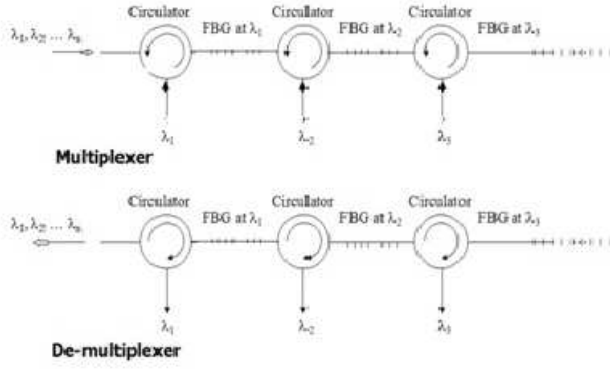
$\lambda_1, \lambda_2, \ldots \lambda_n$

Circulator

FBG at $\lambda_1$

Circulator

FBG at $\lambda_2$

Circulator

FBG at $\lambda_3$

$\lambda_1$

$\lambda_2$

$\lambda_3$

Multiplexer

$\lambda_1, \lambda_2, \ldots \lambda_n$

Circulator

FBG at $\lambda_1$

Circulator

FBG at $\lambda_2$

Circulator

FBG at $\lambda_3$

$\lambda_1$

$\lambda_2$

$\lambda_3$

De-multiplexer